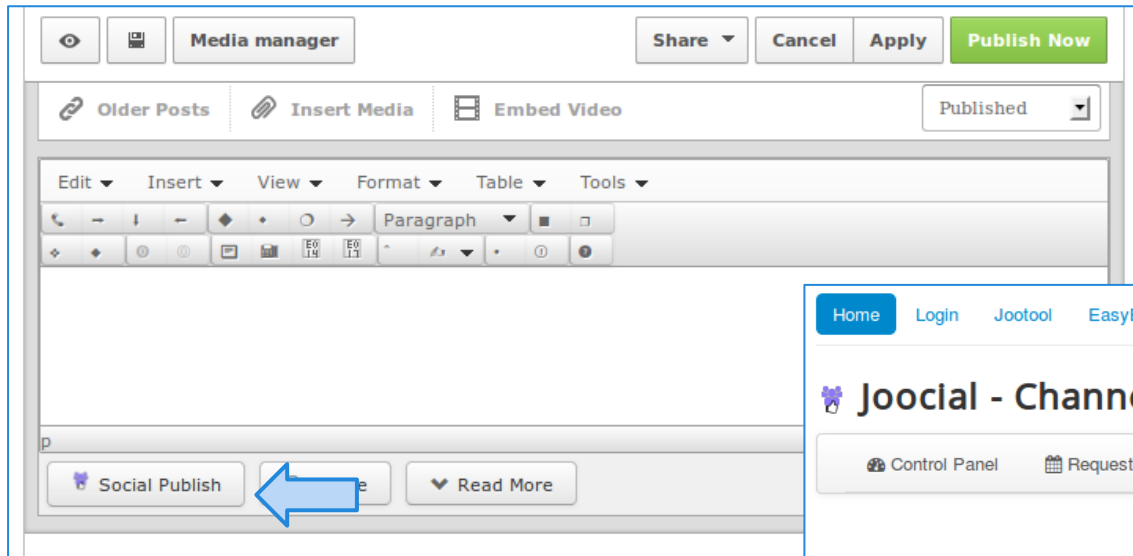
Media manager

Share

Cancel

Apply

Publish Now

Older Posts

Insert Media

Embed Video

Published

Edit

Insert

View

Format

Table

Tools

Paragraph

p

Social Publish

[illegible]e

Read More

Home

Login

Jootool

Easyl

Joocial - Channe

Control Panel

Request